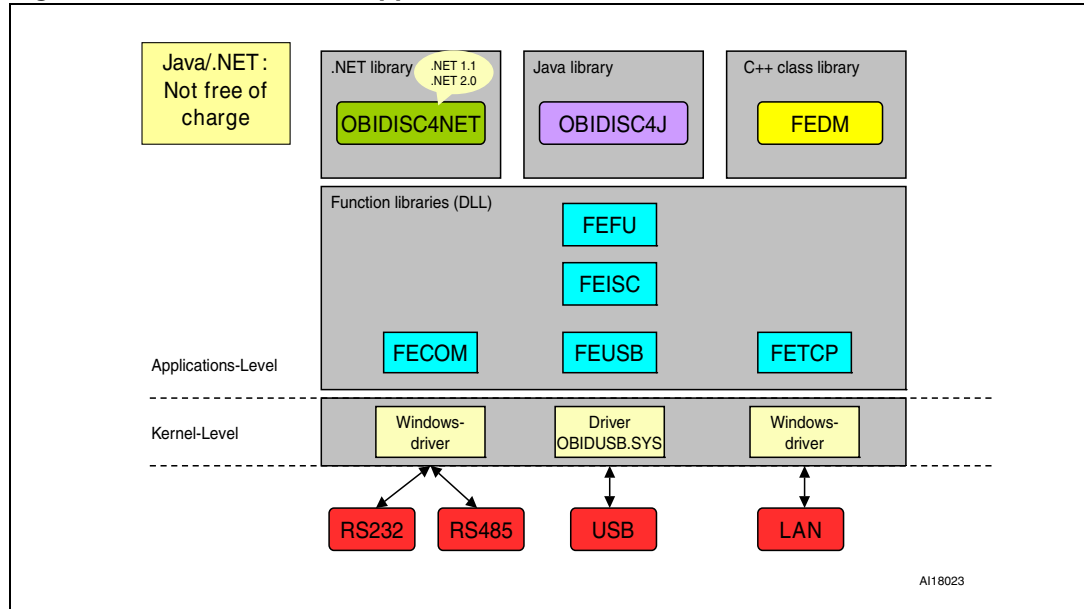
Java/.NET: Not free of charge

.NET library
.NET 1.1
.NET 2.0
OBIDISC4NET

Java library
OBIDISC4J

C++ class library
FEDM

Function libraries (DLL)
FEFU
FEISC
FECOM
FEUSB
FETCP

Applications-Level

Kernel-Level

Windows-driver
Driver OBIDUSB.SYS
Windows-driver

RS232
RS485
USB
LAN

AI18023